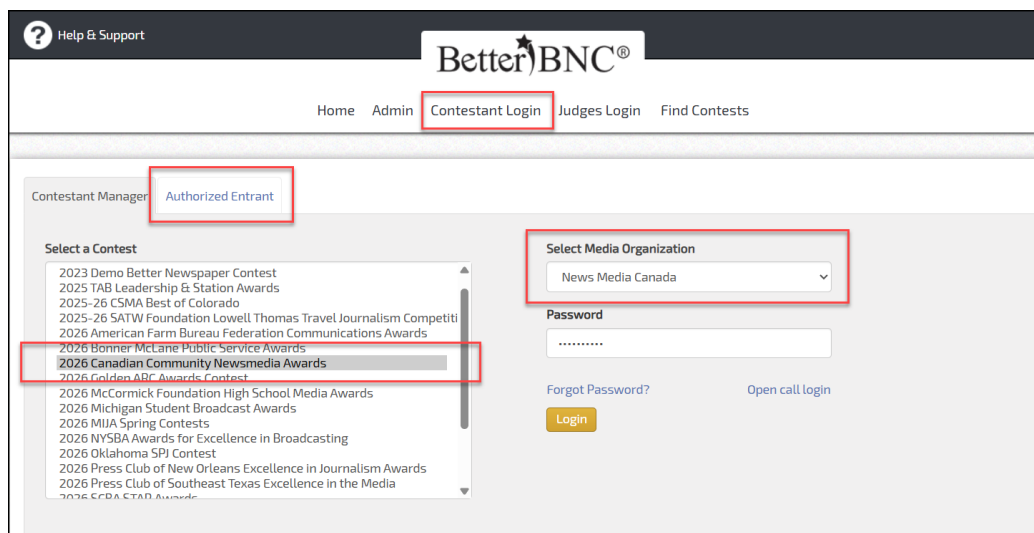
? Help & Support

BetterBNC®

Home Admin Contestant Login Judges Login Find Contests

Contestant Manager Authorized Entrant

Select a Contest

2023 Demo Better Newspaper Contest
2025 TAB Leadership & Station Awards
2025-26 CSMA Best of Colorado
2025-26 SATW Foundation Lowell Thomas Travel Journalism Competiti
2026 American Farm Bureau Federation Communications Awards
2026 Bonner McLane Public Service Awards
2026 Canadian Community Newsmedia Awards
2026 Golden ARC Awards Contest
2026 McCormick Foundation High School Media Awards
2026 Michigan Student Broadcast Awards
2026 MIJA Spring Contests
2026 NYSBA Awards for Excellence in Broadcasting
2026 Oklahoma SPJ Contest
2026 Press Club of New Orleans Excellence in Journalism Awards
2026 Press Club of Southeast Texas Excellence in the Media
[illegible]

Select Media Organization
News Media Canada

Password
••••••••••

Forgot Password? Open call login

Login